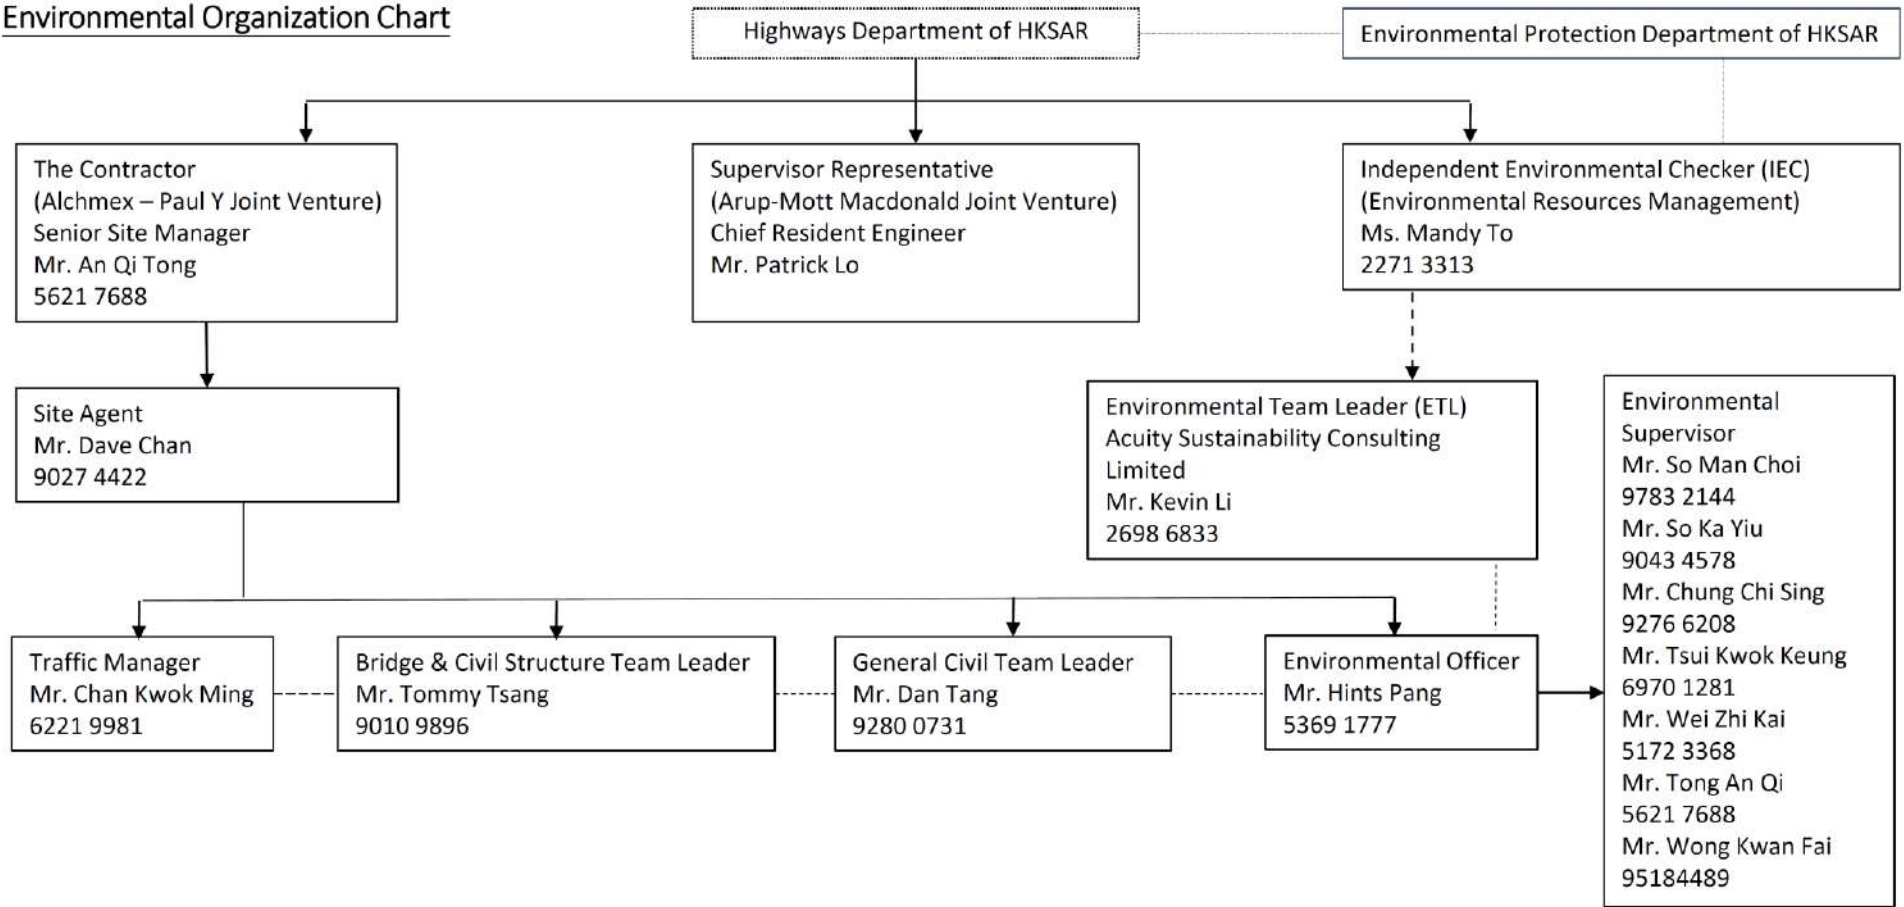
Environmental Organization Chart

Highways Department of HKSAR

Environmental Protection Department of HKSAR

The Contractor
(Alchmex – Paul Y Joint Venture)
Senior Site Manager
Mr. An Qi Tong
5621 7688

Supervisor Representative
(Arup-Mott Macdonald Joint Venture)
Chief Resident Engineer
Mr. Patrick Lo

Independent Environmental Checker (IEC)
(Environmental Resources Management)
Ms. Mandy To
2271 3313

Site Agent
Mr. Dave Chan
9027 4422

Environmental Team Leader (ETL)
Acuity Sustainability Consulting Limited
Mr. Kevin Li
2698 6833

Environmental Supervisor
Mr. So Man Choi
9783 2144
Mr. So Ka Yiu
9043 4578
Mr. Chung Chi Sing
9276 6208
Mr. Tsui Kwok Keung
6970 1281
Mr. Wei Zhi Kai
5172 3368
Mr. Tong An Qi
5621 7688
Mr. Wong Kwan Fai
95184489

Traffic Manager
Mr. Chan Kwok Ming
6221 9981

Bridge & Civil Structure Team Leader
Mr. Tommy Tsang
9010 9896

General Civil Team Leader
Mr. Dan Tang
9280 0731

Environmental Officer
Mr. Hints Pang
5369 1777